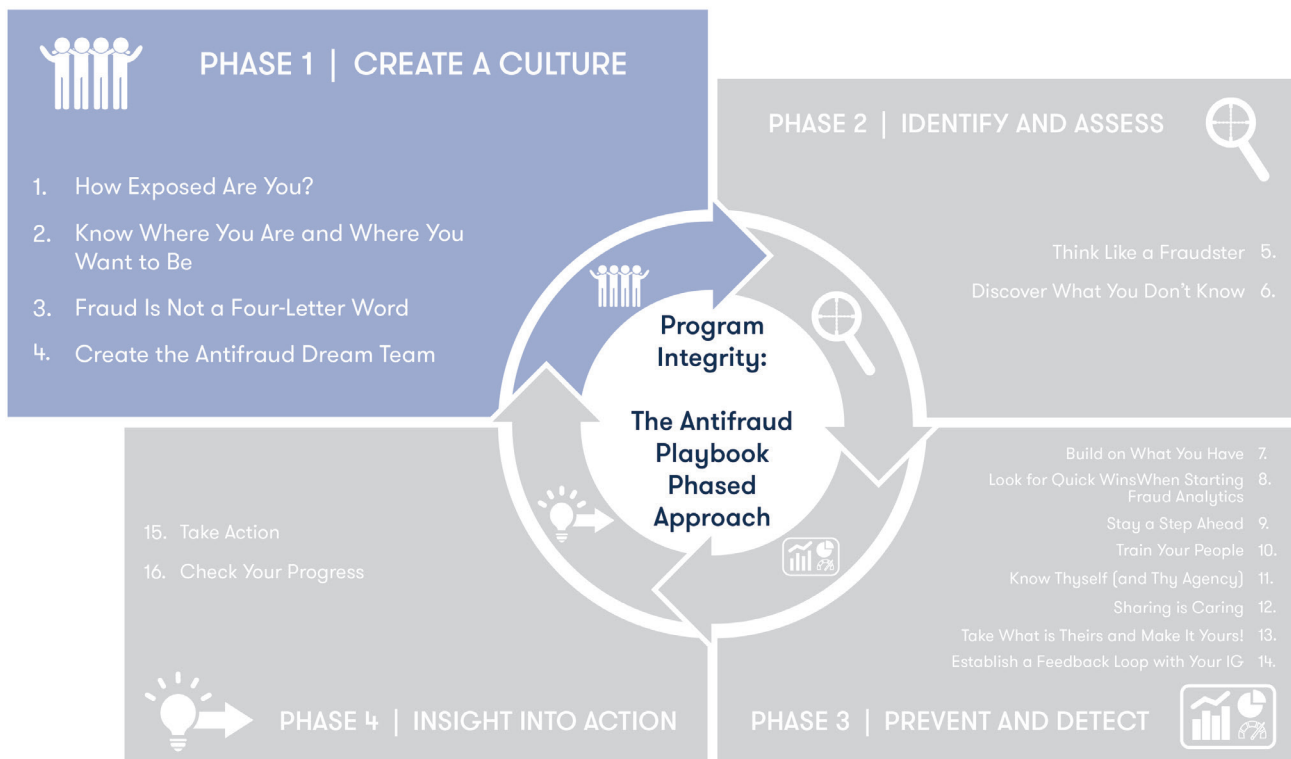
PHASE 1 | CREATE A CULTURE

1. How Exposed Are You?
2. Know Where You Are and Where You Want to Be
3. Fraud Is Not a Four-Letter Word
4. Create the Antifraud Dream Team

PHASE 2 | IDENTIFY AND ASSESS

Think Like a Fraudster 5.
Discover What You Don't Know 6.

Program Integrity:

The Antifraud Playbook Phased Approach

Build on What You Have 7.
Look for Quick WinsWhen Starting Fraud Analytics 8.
Stay a Step Ahead 9.
Train Your People 10.
Know Thyself (and Thy Agency) 11.
Sharing is Caring 12.
Take What is Theirs and Make It Yours! 13.
Establish a Feedback Loop with Your IG 14.

15. Take Action
16. Check Your Progress

PHASE 4 | INSIGHT INTO ACTION

PHASE 3 | PREVENT AND DETECT